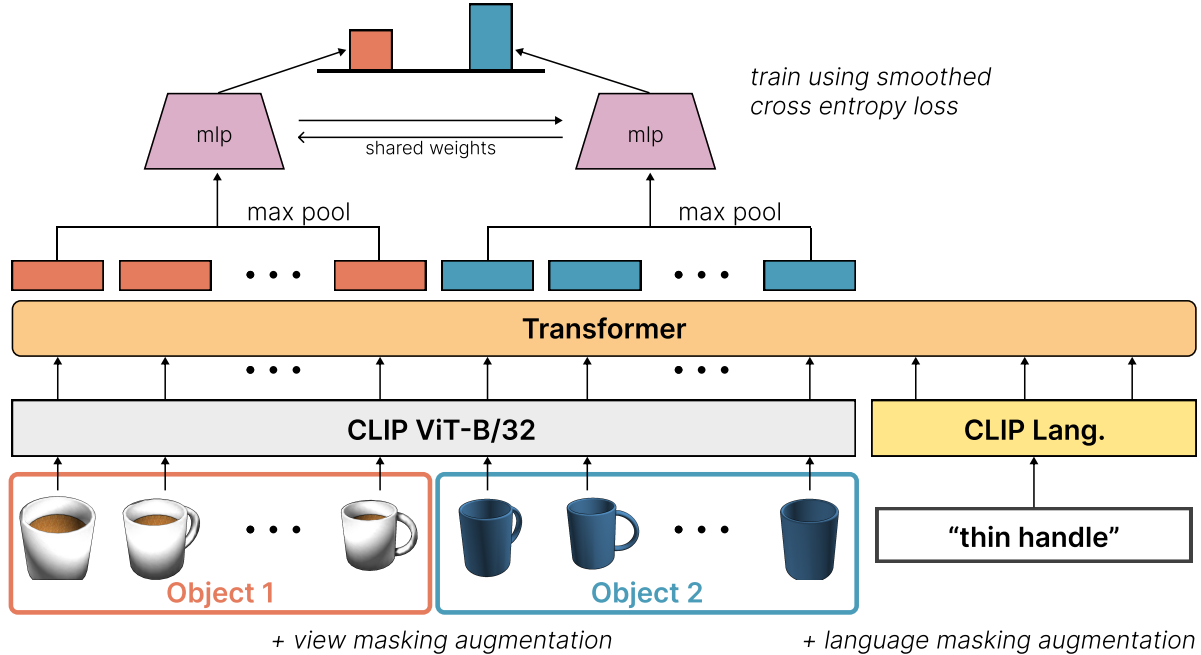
train using smoothed cross entropy loss

mlp

shared weights

mlp

max pool

max pool

• • •

• • •

Transformer

• • •

• • •

CLIP ViT-B/32

CLIP Lang.

• • •

• • •

Object 1

Object 2

“thin handle”

+ view masking augmentation

+ language masking augmentation